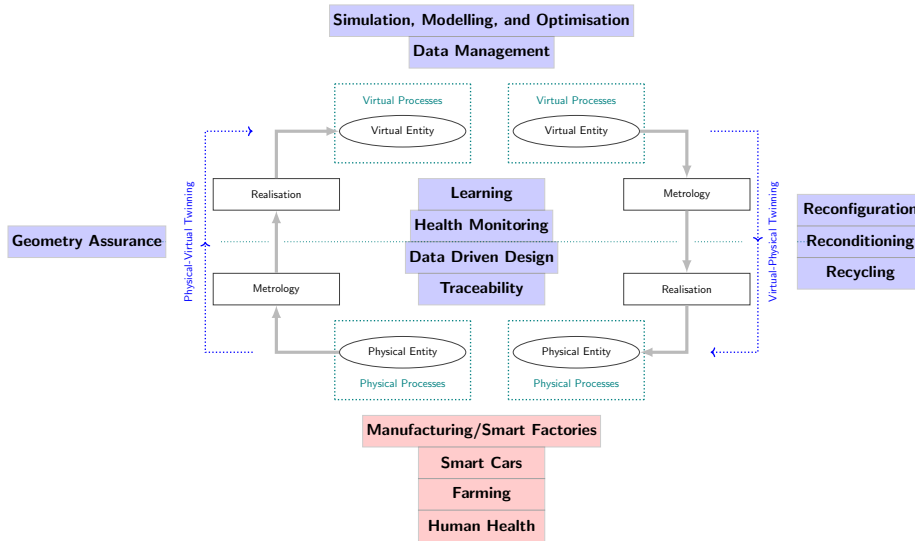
Simulation, Modelling, and Optimisation
Data Management

Virtual Processes
Virtual Entity

Virtual Processes
Virtual Entity

Physical-Virtual Twinning

Realisation

Metrology

Geometry Assurance

Learning
Health Monitoring
Data Driven Design
Traceability

Metrology

Realisation

Virtual-Physical Twinning

Reconfiguration
Reconditioning
Recycling

Physical Entity
Physical Processes

Physical Entity
Physical Processes

Manufacturing/Smart Factories
Smart Cars
Farming
Human Health